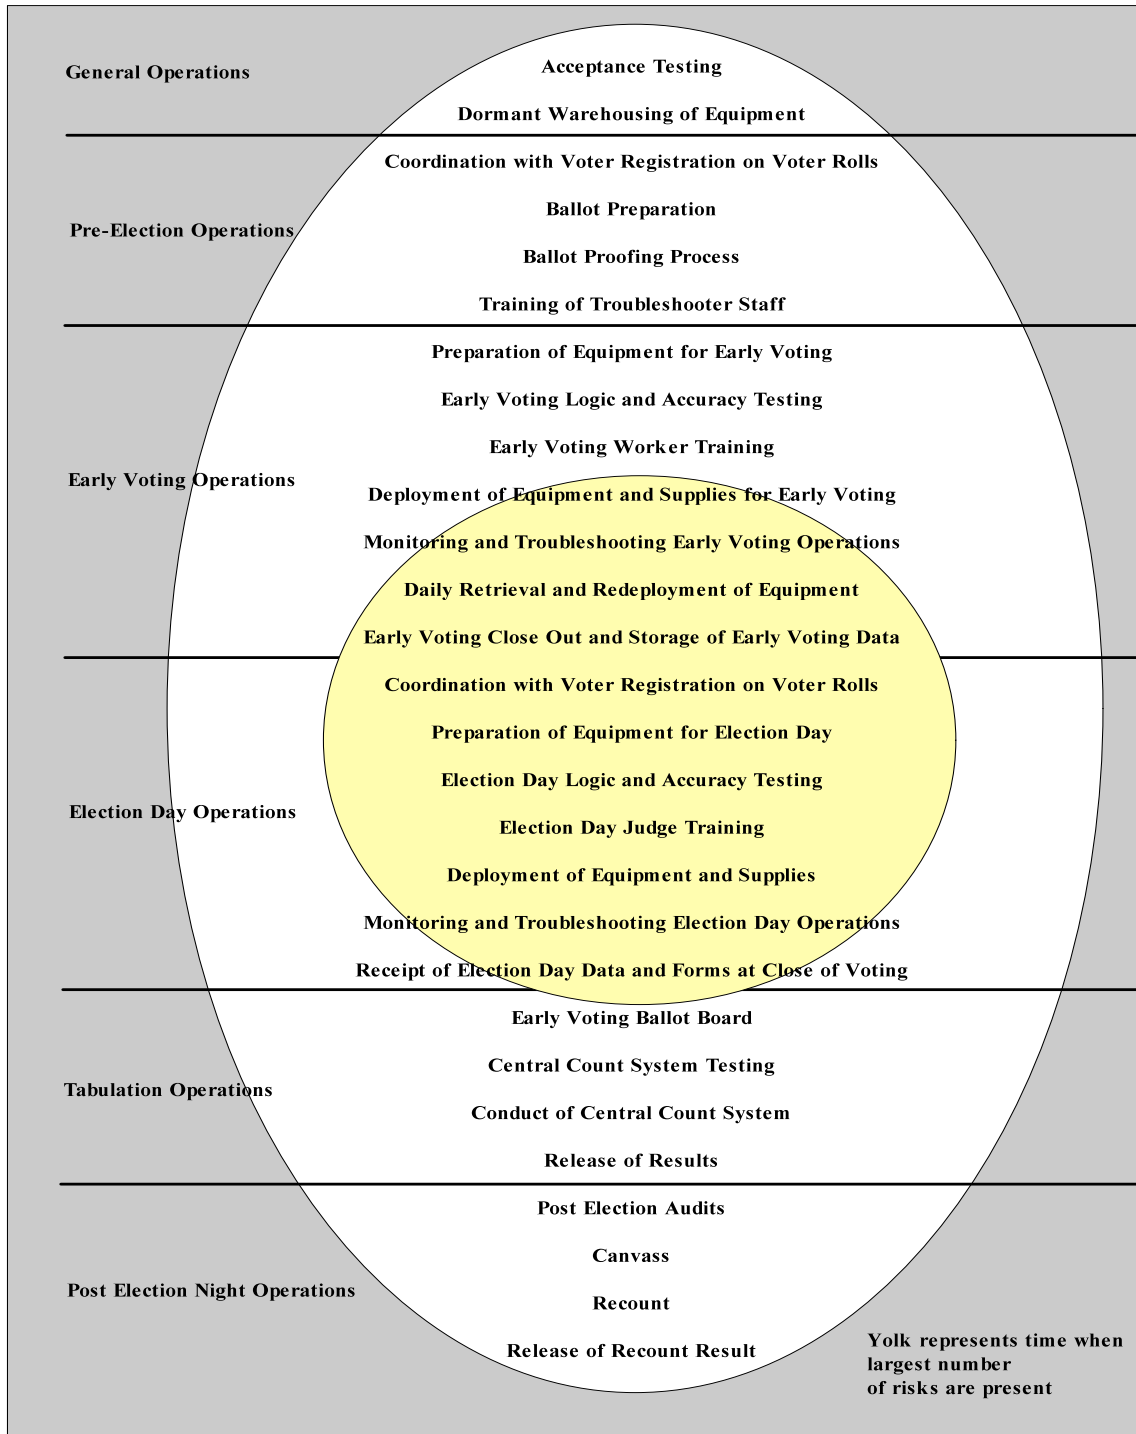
General Operations

Acceptance Testing

Dormant Warehousing of Equipment

Pre-Election Operations

Coordination with Voter Registration on Voter Rolls

Ballot Preparation

Ballot Proofing Process

Training of Troubleshooter Staff

Early Voting Operations

Preparation of Equipment for Early Voting

Early Voting Logic and Accuracy Testing

Early Voting Worker Training

Deployment of Equipment and Supplies for Early Voting

Monitoring and Troubleshooting Early Voting Operations

Daily Retrieval and Redeployment of Equipment

Early Voting Close Out and Storage of Early Voting Data

Election Day Operations

Coordination with Voter Registration on Voter Rolls

Preparation of Equipment for Election Day

Election Day Logic and Accuracy Testing

Election Day Judge Training

Deployment of Equipment and Supplies

Monitoring and Troubleshooting Election Day Operations

Receipt of Election Day Data and Forms at Close of Voting

Tabulation Operations

Early Voting Ballot Board

Central Count System Testing

Conduct of Central Count System

Release of Results

Post Election Night Operations

Post Election Audits

Canvass

Recount

Release of Recount Result

Yolk represents time when largest number of risks are present